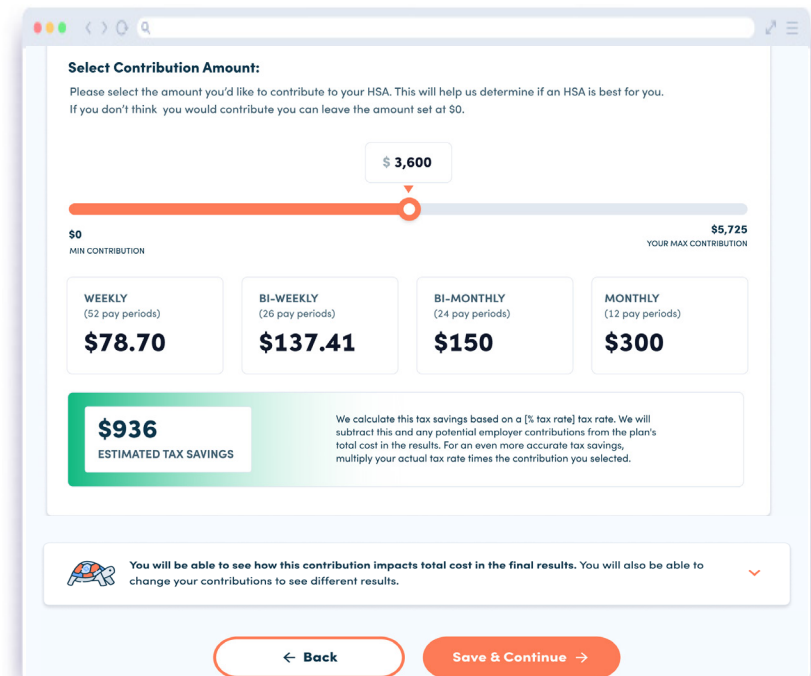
Select Contribution Amount:

Please select the amount you'd like to contribute to your HSA. This will help us determine if an HSA is best for you. If you don't think you would contribute you can leave the amount set at $0.

$ 3,600

$0
MIN CONTRIBUTION

$5,725
YOUR MAX CONTRIBUTION

WEEKLY
(52 pay periods)
$78.70

BI-WEEKLY
(26 pay periods)
$137.41

BI-MONTHLY
(24 pay periods)
$150

MONTHLY
(12 pay periods)
$300

$936
ESTIMATED TAX SAVINGS

We calculate this tax savings based on a [% tax rate] tax rate. We will subtract this and any potential employer contributions from the plan's total cost in the results. For an even more accurate tax savings, multiply your actual tax rate times the contribution you selected.

You will be able to see how this contribution impacts total cost in the final results. You will also be able to change your contributions to see different results.

← Back

Save & Continue →